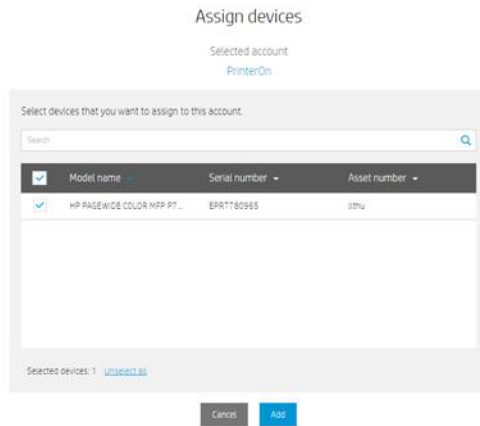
Assign devices

Selected account
PrinterOn

Select devices that you want to assign to this account.

Search

| | Model name | Serial number | Asset number |
|---|---|---|---|
| ✓ | HP PAGEWIDE COLOR MFP P7... | EPR7780965 | lithu |

Selected devices: 1 Unselect all

Cancel Add